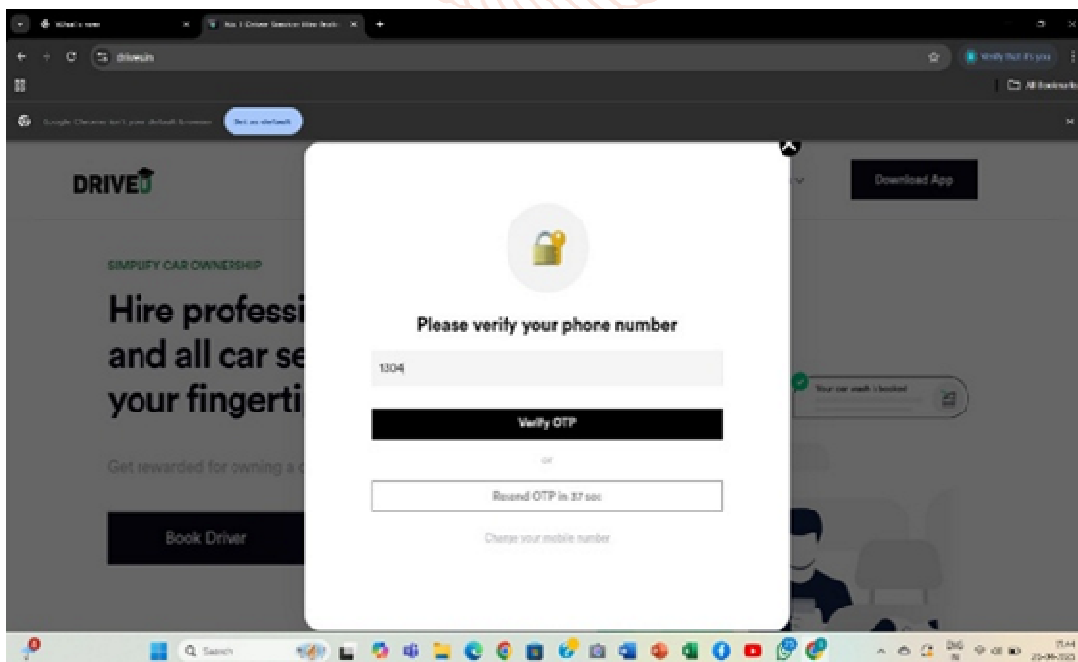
What's new
No.1 Driver Service Hire book
driveu.in
Verify that it's you
All Bookmarks
Google Chrome isn't your default browser
Set as default

DRIVEU
Download App

SIMPLIFY CAR OWNERSHIP
Hire professi
and all car se
your fingerti
Get rewarded for owning a c
Book Driver

Please verify your phone number
1304
Verify OTP
or
Resend OTP in 37 sec
Change your mobile number

Your car wash is booked

Search
ENG IN
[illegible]